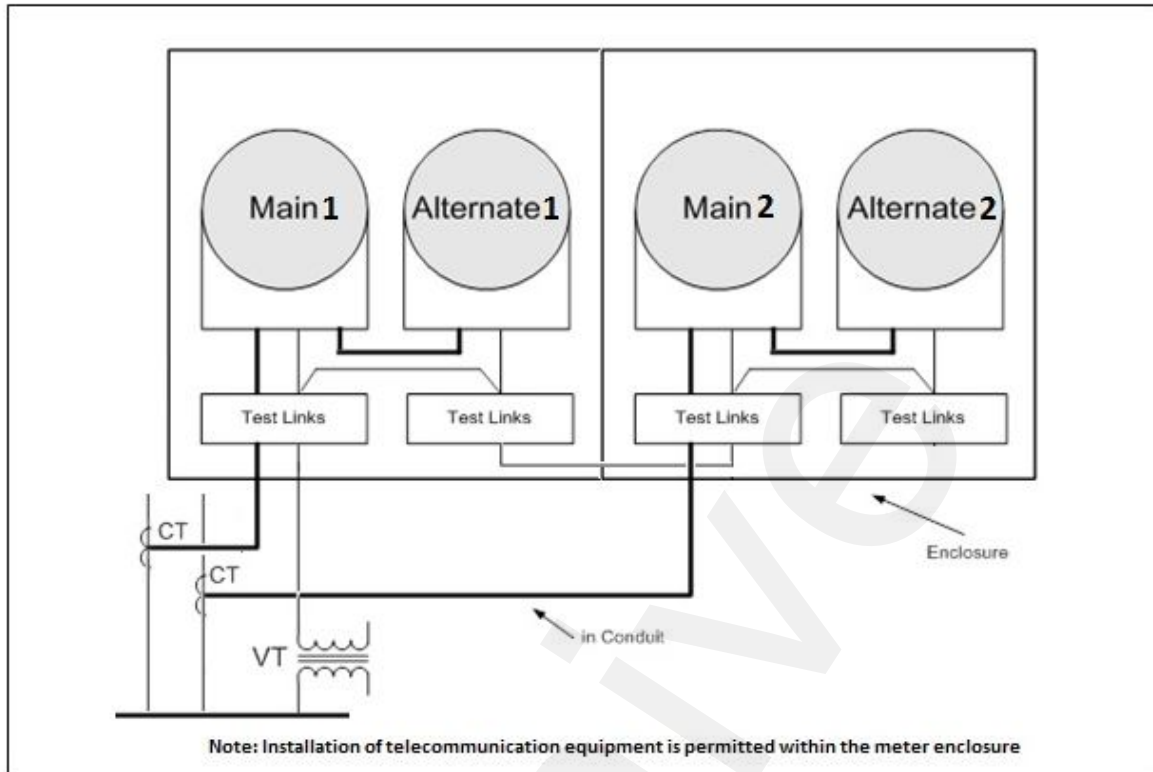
Main 1

Alternate 1

Main 2

Alternate 2

Test Links

Test Links

Test Links

Test Links

CT

CT

Enclosure

in Conduit

VT

Note: Installation of telecommunication equipment is permitted within the meter enclosure